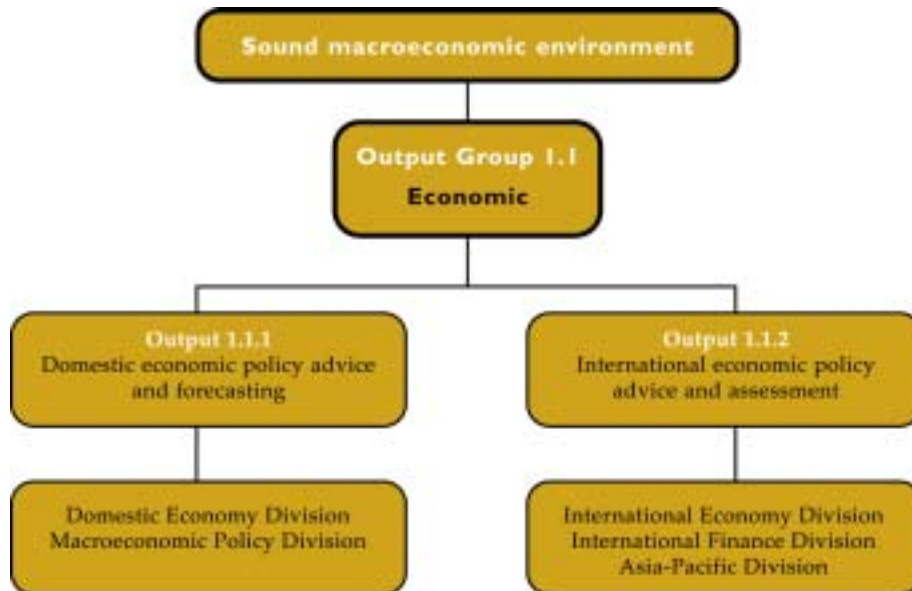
Sound macroeconomic environment

Output Group 1.1
Economic

Output 1.1.1
Domestic economic policy advice and forecasting

Output 1.1.2
International economic policy advice and assessment

Domestic Economy Division
Macroeconomic Policy Division

International Economy Division
International Finance Division
Asia-Pacific Division